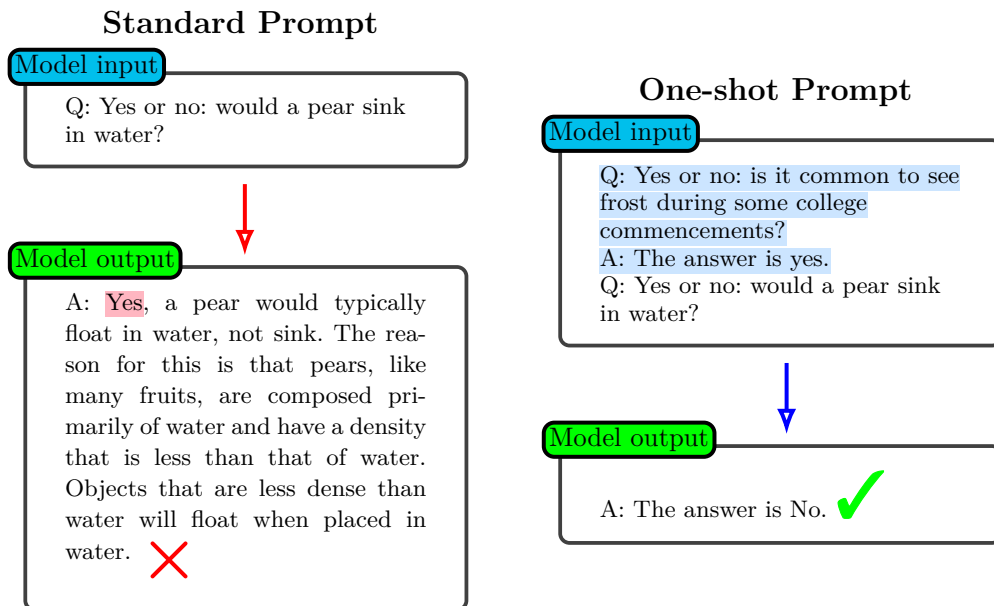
Standard Prompt

Model input

Q: Yes or no: would a pear sink in water?

Model output

A: Yes, a pear would typically float in water, not sink. The reason for this is that pears, like many fruits, are composed primarily of water and have a density that is less than that of water. Objects that are less dense than water will float when placed in water.

One-shot Prompt

Model input

Q: Yes or no: is it common to see frost during some college commencements?
A: The answer is yes.
Q: Yes or no: would a pear sink in water?

Model output

A: The answer is No.